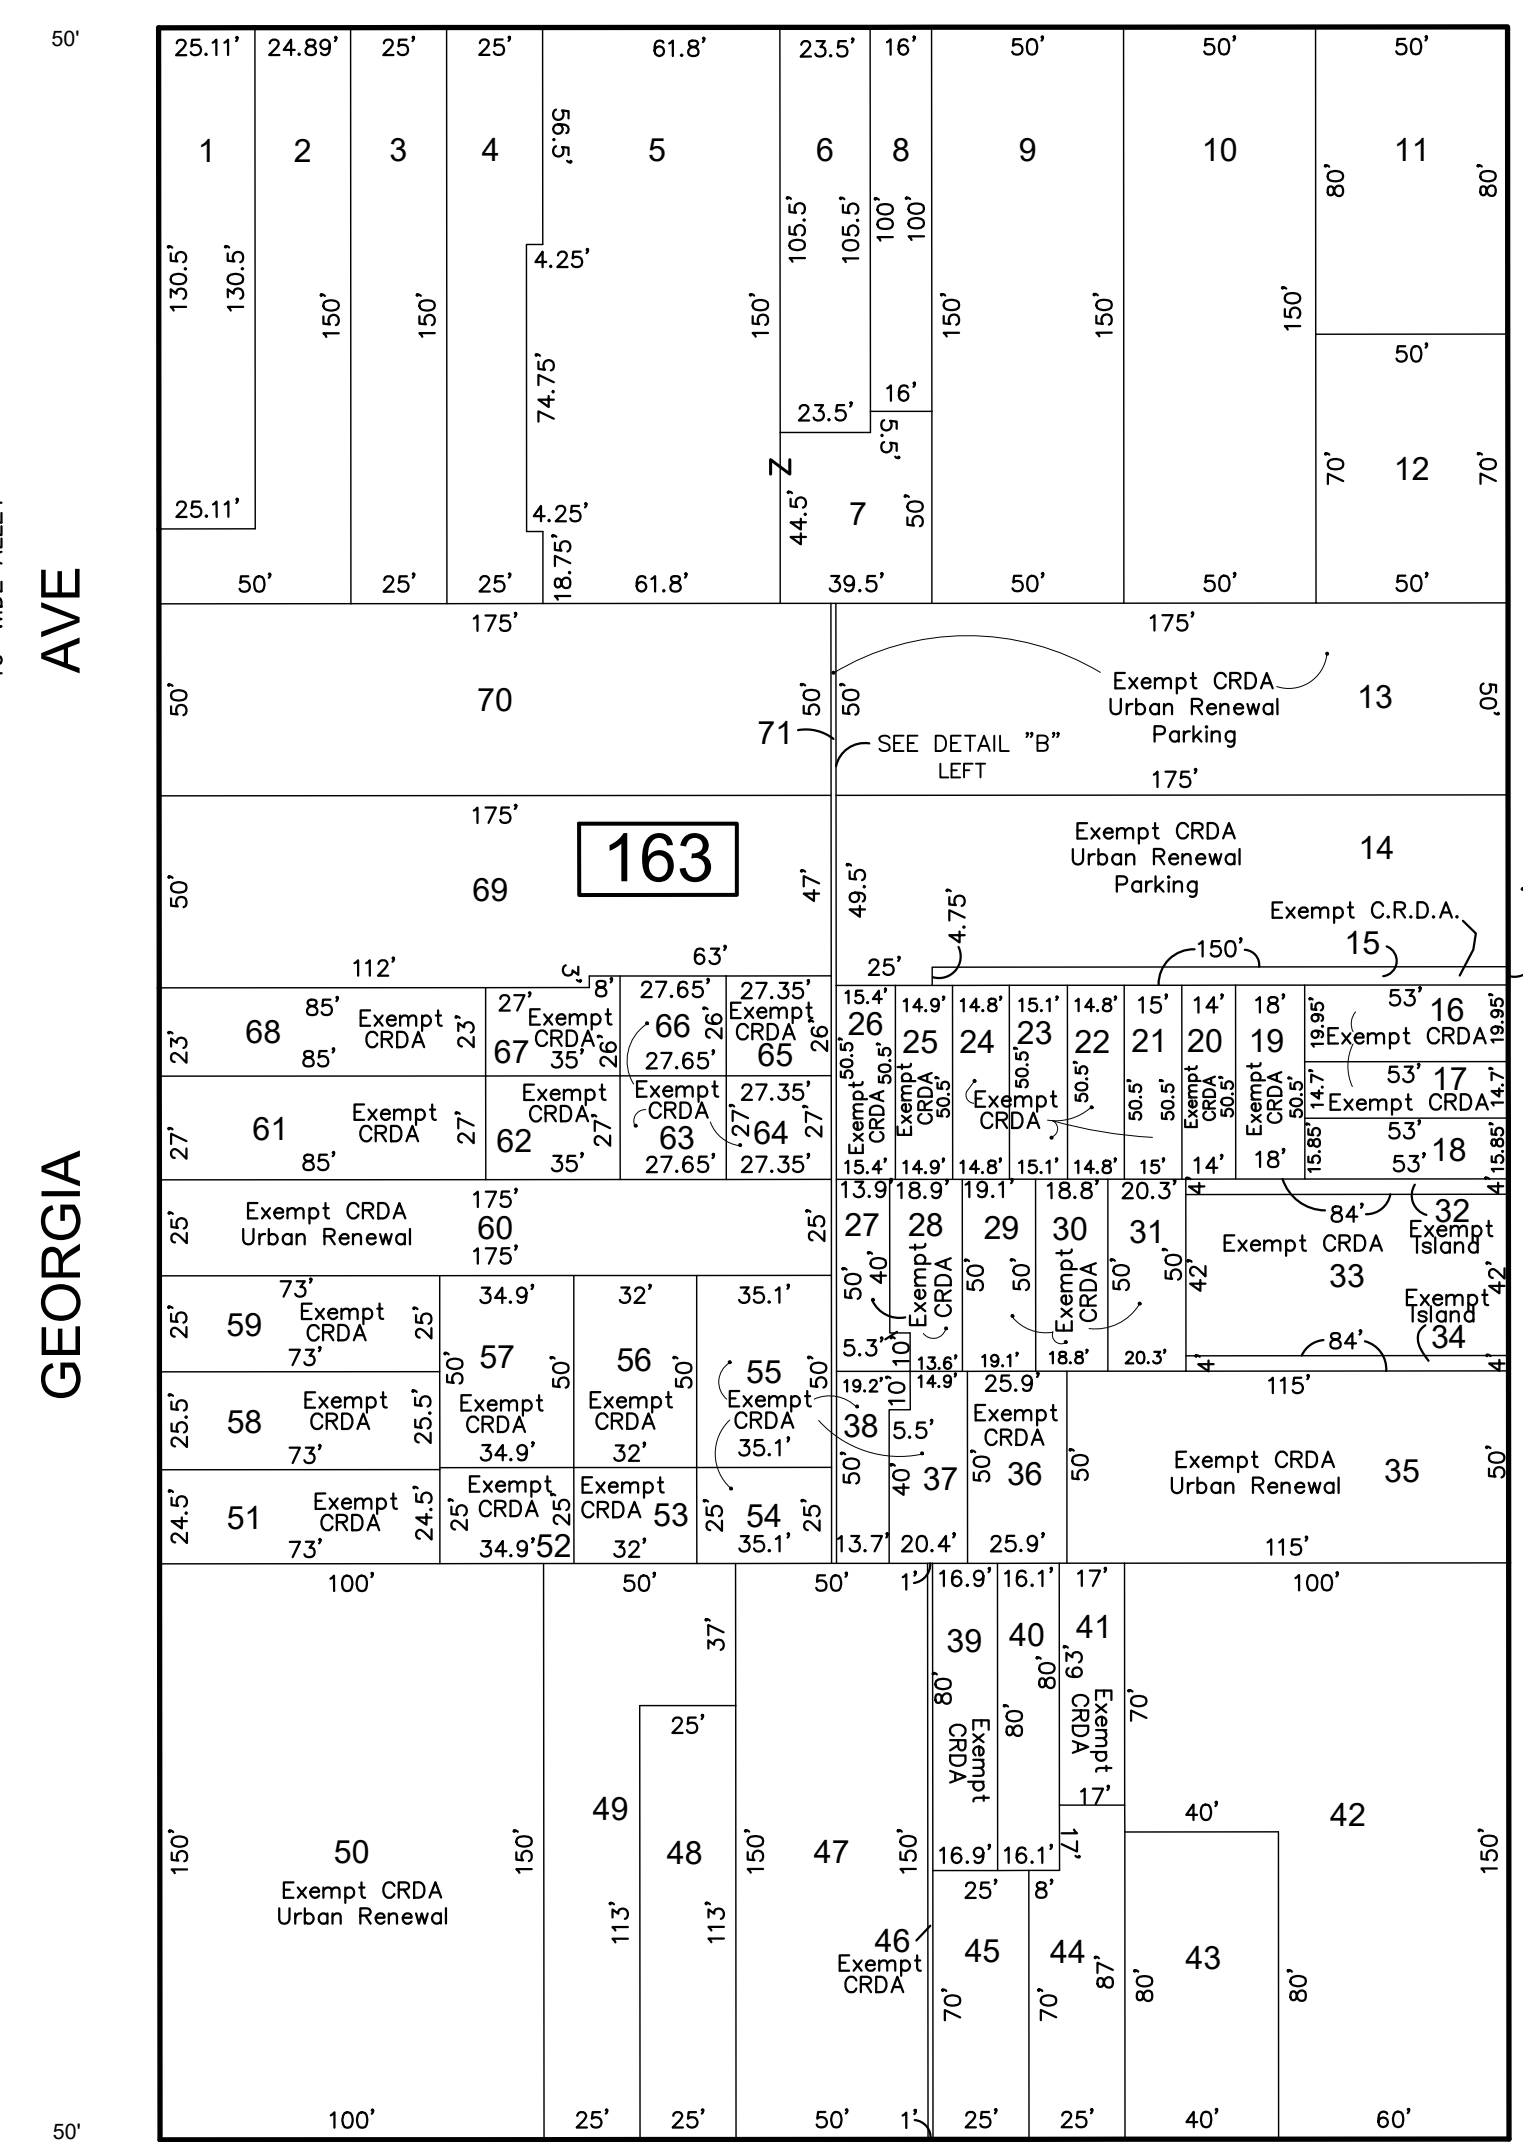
50'

GEORGIA AVE

163

25.11' 24.89' 25' 25' 61.8' 23.5' 16' 50' 50' 50'

1 2 3 4 5 6 8 9 10 11

56.5' 130.5' 130.5' 150' 150' 4.25' 74.75' 150' 105.5' 105.5' 100' 100' 150' 150' 150' 80' 80'

23.5' 16' 5.5' 50' 12 70' 70'

25.11' 4.25' 18.75' 44.5' 7

50' 25' 25' 61.8' 39.5' 50' 50' 50'

175' 175'

50' 70 50' 50' Exempt CRDA Urban Renewal Parking 13 50'

71 SEE DETAIL "B" LEFT

175'

175'

Exempt CRDA Urban Renewal Parking 14

50' 69 47' 49.5' 4.75'

Exempt C.R.D.A. 15

112' 63' 3' 8' 25' 150'

68 85' Exempt CRDA 85' 23' 23' 27' Exempt CRDA 67 35' 26' 27.65' 66 26' 27.65' 27.35' Exempt CRDA 65 26' 15.4' 26 14.9' 25 14.8' 24 15.1' 23 14.8' 22 15' 21 14' 20 18' 19 53' 16 19.95' Exempt CRDA 19.95'

61 Exempt CRDA 27' 27' 85' 62 Exempt CRDA 27' 35' Exempt CRDA 63 27.65' 27.35' 27' 64 27' 27.35' 50.5' Exempt CRDA 50.5' Exempt CRDA 50.5' Exempt CRDA 50.5' 50.5' 50.5' 50.5' Exempt CRDA 50.5' Exempt CRDA 50.5' 14.7' 53' 17 Exempt CRDA 14.7' 53' 18 15.85' 15.85'

15.4' 14.9' 14.8' 15.1' 14.8' 15' 14' 18' 53'

25' Exempt CRDA Urban Renewal 175' 60 175' 25' 13.9' 18.9' 19.1' 18.8' 20.3' 4' 27 28 29 30 31 84' 32 Exempt Island Exempt CRDA 33

59 73' Exempt CRDA 73' 25' 25' 34.9' 32' 35.1' 50' 40' Exempt CRDA 50' 50' Exempt CRDA 50' 50' 42' 42' Exempt Island 34

57 56 55 50' 50' 50' 5.3' 10' 13.6' 19.1' 18.8' 20.3' 84' 4' 4'

58 25.5' Exempt CRDA 25.5' 73' Exempt CRDA 34.9' Exempt CRDA 32' Exempt CRDA 35.1' 19.2' 10' 38 14.9' 5.5' 25.9' Exempt CRDA 115'

51 24.5' Exempt CRDA 24.5' 73' Exempt CRDA 25' 25' 34.9' 52 Exempt CRDA 53 32' 25' 54 25' 35.1' 50' 40' 37 50' 36 50' Exempt CRDA Urban Renewal 35 50'

13.7' 20.4' 25.9' 115'

100' 50' 50' 1' 16.9' 16.1' 17' 100'

37' 39 40 41 80' 80' 63' Exempt CRDA Exempt CRDA 80' 70'

25' 49 17' 40' 42

150' 50 Exempt CRDA Urban Renewal 150' 48 150' 47 150' 16.9' 16.1' 17' 150'

25' 8'

113' 113' 46 Exempt CRDA 45 44 87' 43 80' 80' 70' 70'

100' 25' 25' 50' 1' 25' 25' 40' 60'

50'